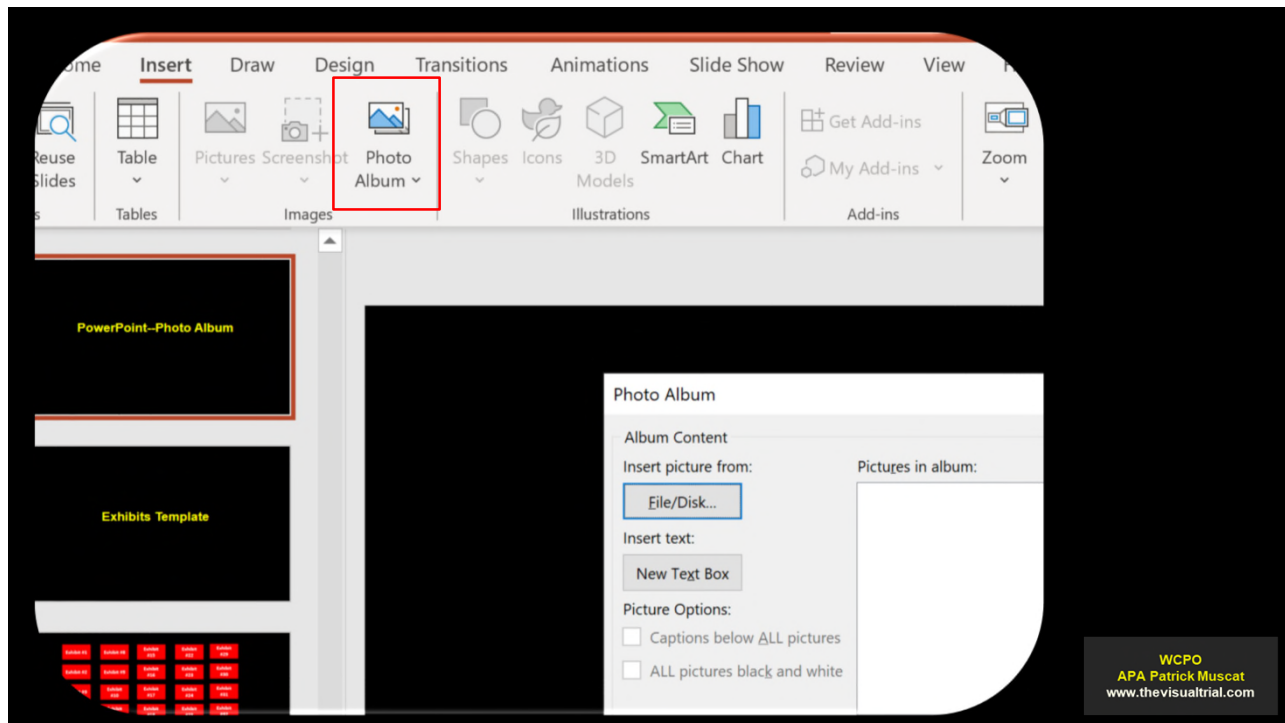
ome Insert Draw Design Transitions Animations Slide Show Review View

Reuse Slides

Table

Tables

Pictures Screenshot

Photo Album

Images

Shapes Icons 3D Models SmartArt Chart

Illustrations

Get Add-ins

My Add-ins

Add-ins

Zoom

PowerPoint--Photo Album

Exhibits Template

Photo Album

Album Content

Insert picture from:

File/Disk...

Insert text:

New Text Box

Picture Options:

Captions below ALL pictures

ALL pictures black and white

Pictures in album:

WCPO
APA Patrick Muscat
www.thevisualtrial.com